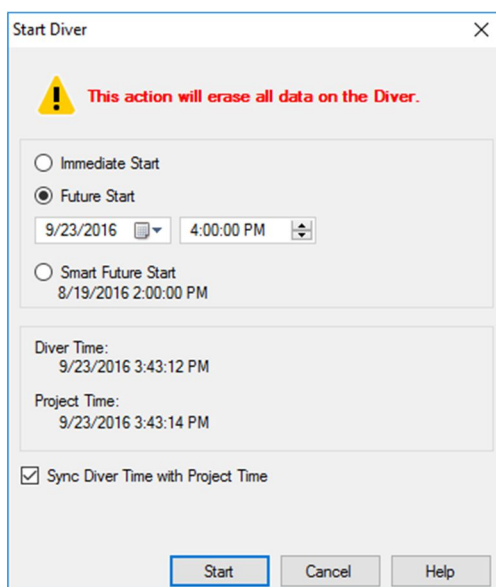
Start Diver

This action will erase all data on the Diver.

Immediate Start

Future Start

9/23/2016

4:00:00 PM

Smart Future Start
8/19/2016 2:00:00 PM

Diver Time:
9/23/2016 3:43:12 PM

Project Time:
9/23/2016 3:43:14 PM

Sync Diver Time with Project Time

Start

Cancel

Help